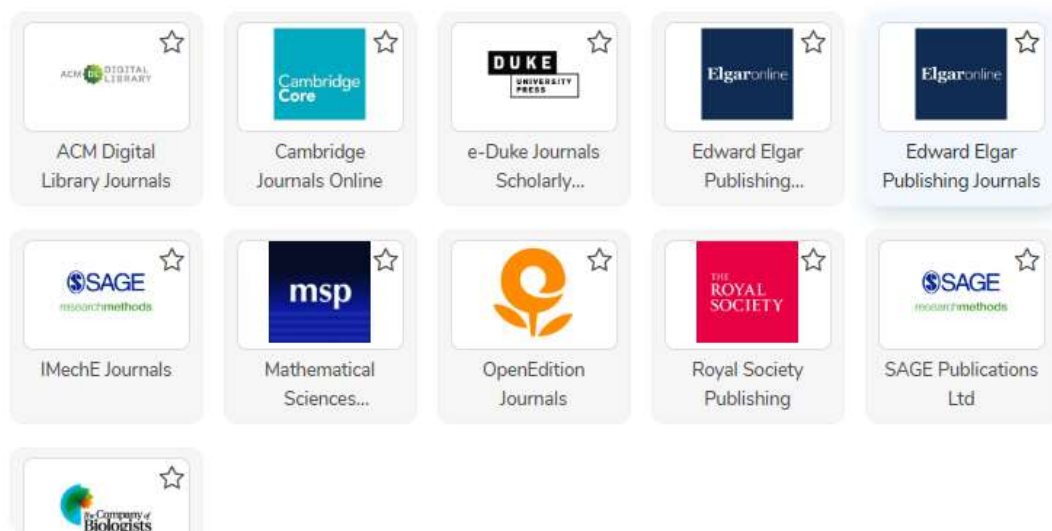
ACM DL DIGITAL LIBRARY

ACM Digital Library Journals

Cambridge Core

Cambridge Journals Online

DUKE UNIVERSITY PRESS

e-Duke Journals Scholarly...

Elgaronline

Edward Elgar Publishing...

Elgaronline

Edward Elgar Publishing Journals

SAGE researchmethods

IMechE Journals

msp

Mathematical Sciences...

OpenEdition Journals

THE ROYAL SOCIETY

Royal Society Publishing

SAGE researchmethods

SAGE Publications Ltd

The Company of Biologists